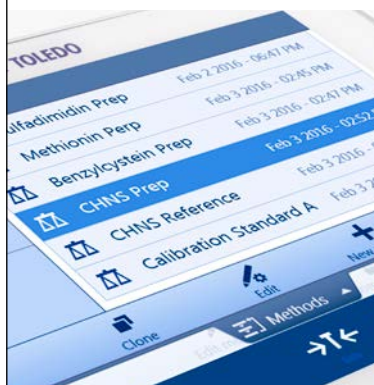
TOLEDO

ulfadimidin Prep Feb 2 2016 - 06:47 PM
Methionin Perp Feb 3 2016 - 02:45 PM
Benzylcystein Prep Feb 3 2016 - 02:47 PM
CHNS Prep Feb 3 2016 - 02:5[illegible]
CHNS Reference Feb 3 2016 - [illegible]
Calibration Standard A Feb 3 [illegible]

Edit
New
Clone
Methods